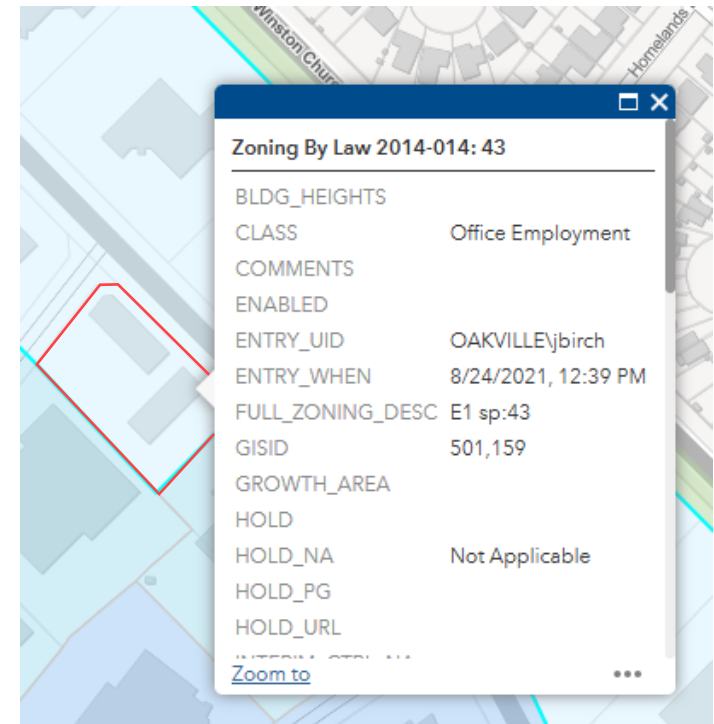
Winston Chur

Homelands

Zoning By Law 2014-014: 43

| | |
|---|---|
| BLDG_HEIGHTS | |
| CLASS | Office Employment |
| COMMENTS | |
| ENABLED | |
| ENTRY_UID | OAKVILLE\jbirch |
| ENTRY_WHEN | 8/24/2021, 12:39 PM |
| FULL_ZONING_DESC | E1 sp:43 |
| GISID | 501,159 |
| GROWTH_AREA | |
| HOLD | |
| HOLD_NA | Not Applicable |
| HOLD_PG | |
| HOLD_URL | |
| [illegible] | |

Zoom to

•••